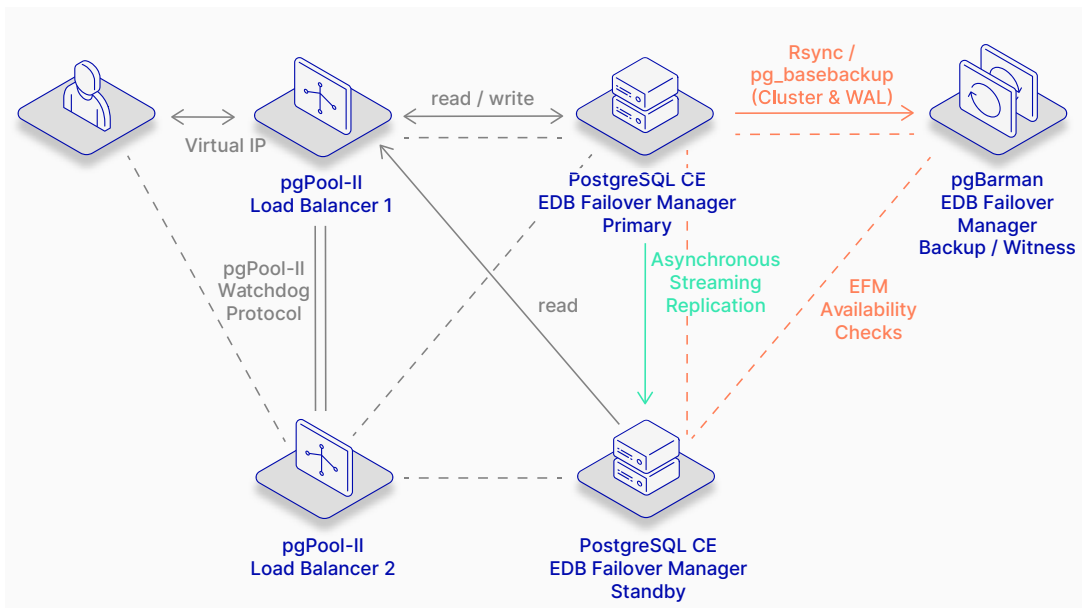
read / write

Rsync / pg_basebackup (Cluster & WAL)

Virtual IP

pgPool-II
Load Balancer 1

PostgreSQL CE
EDB Failover Manager
Primary

pgBarman
EDB Failover Manager
Backup / Witness

pgPool-II Watchdog Protocol

Asynchronous Streaming Replication

read

EFM Availability Checks

pgPool-II
Load Balancer 2

PostgreSQL CE
EDB Failover Manager
Standby